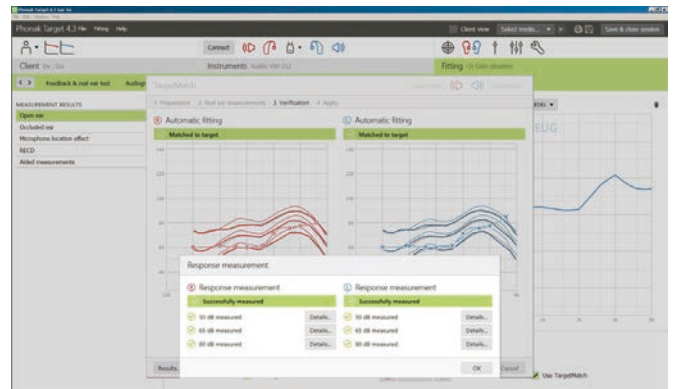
Phonak Target 4.3 Fitting Help

Client view Select mode... Save & close session

Connect

Client Instruments Audéo V90-312

Fitting

Feedback & real ear test Audiogram

MEASUREMENT RESULTS
Open ear
Occluded ear
Microphone location effect
RECD
Aided measurements

TargetMatch

1 Preparation 2 Real ear measurements 3 Verification 4 Apply

Ⓡ Automatic fitting
Matched to target

Ⓛ Automatic fitting
Matched to target

EUG

Response measurement

Ⓡ Response measurement
Successfully measured
50 dB measured Details...
65 dB measured Details...
80 dB measured Details...

Ⓛ Response measurement
Successfully measured
50 dB measured Details...
65 dB measured Details...
80 dB measured Details...

OK

Results Cancel

Use TargetMatch